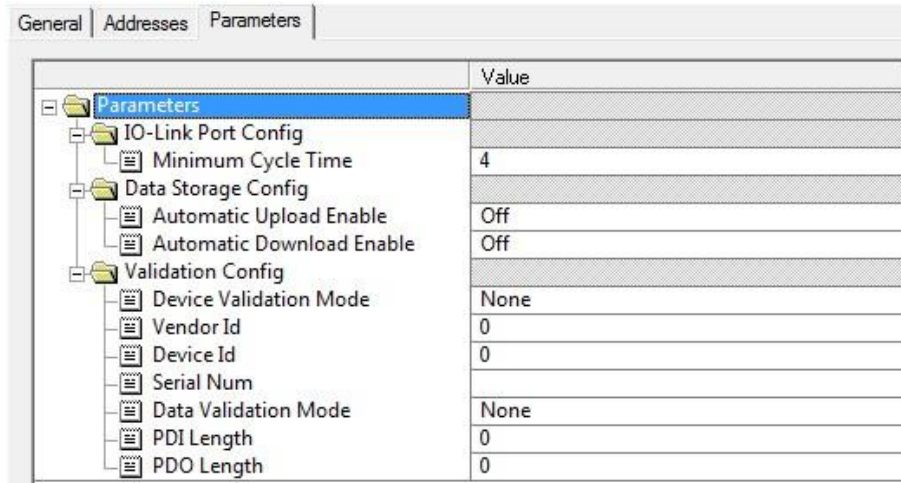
General | Addresses | Parameters

| | Value |
|---|---|
| Parameters | |
| IO-Link Port Config | |
| Minimum Cycle Time | 4 |
| Data Storage Config | |
| Automatic Upload Enable | Off |
| Automatic Download Enable | Off |
| Validation Config | |
| Device Validation Mode | None |
| Vendor Id | 0 |
| Device Id | 0 |
| Serial Num | |
| Data Validation Mode | None |
| PDI Length | 0 |
| PDO Length | 0 |